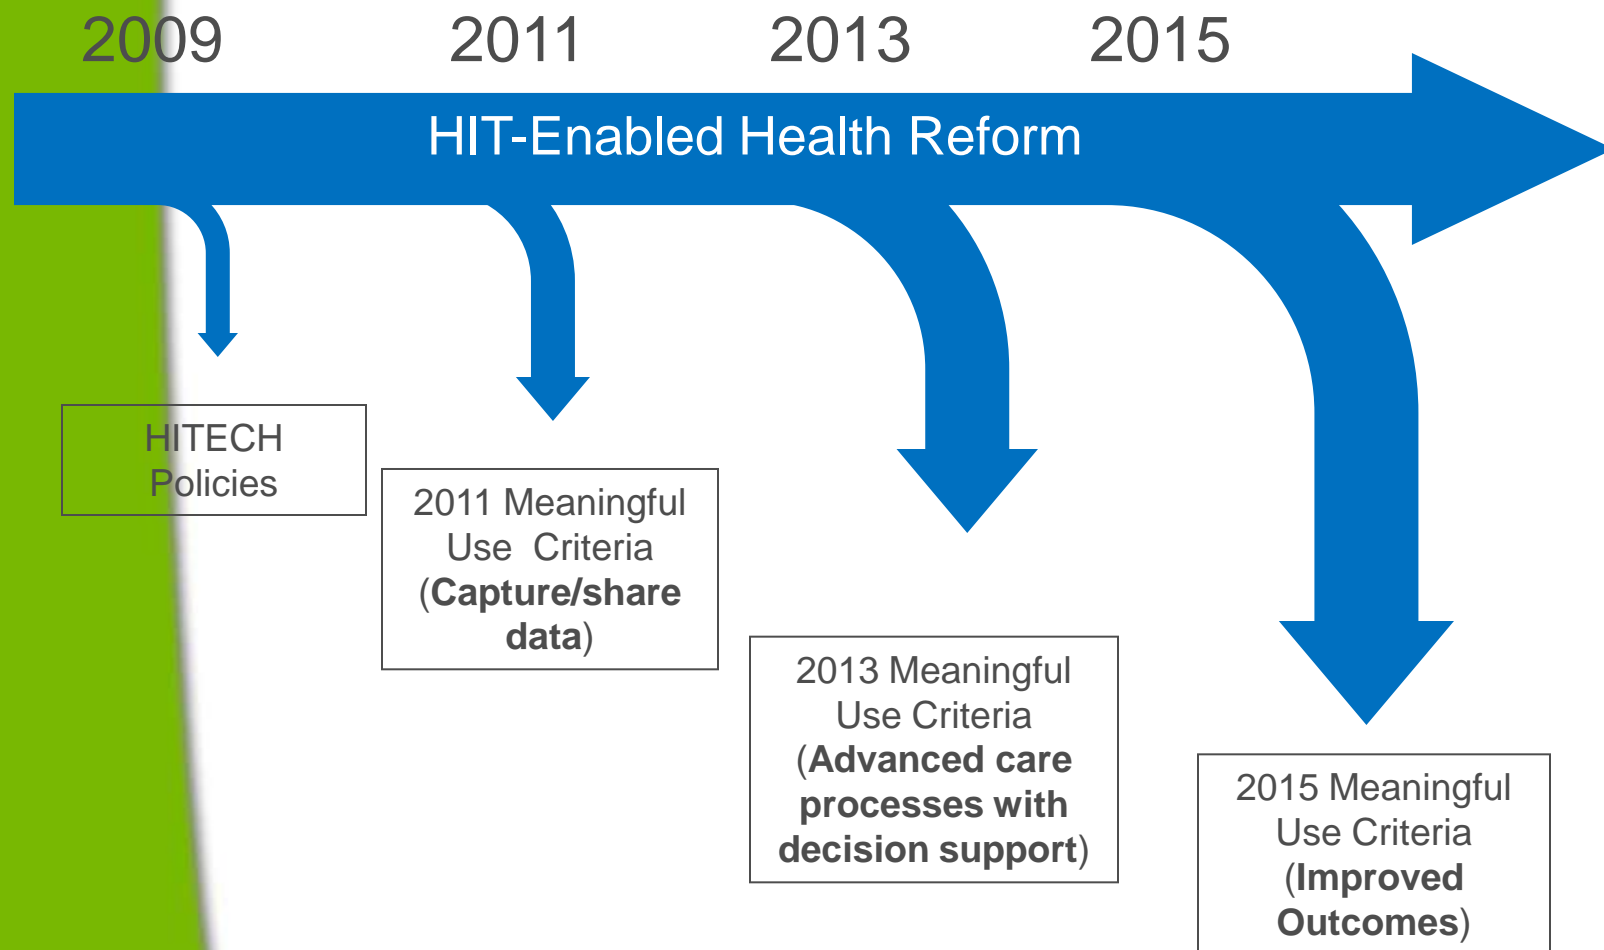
2009 2011 2013 2015

HIT-Enabled Health Reform

HITECH Policies

2011 Meaningful Use Criteria (**Capture/share data**)

2013 Meaningful Use Criteria (**Advanced care processes with decision support**)

2015 Meaningful Use Criteria (**Improved Outcomes**)